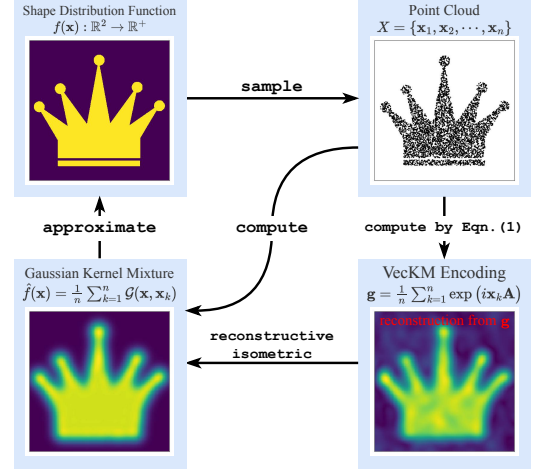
Shape Distribution Function
$f(\mathbf{x}) : \mathbb{R}^2 \to \mathbb{R}^+$

sample

Point Cloud
$X = \{\mathbf{x}_1, \mathbf{x}_2, \cdots, \mathbf{x}_n\}$

approximate

compute

compute by Eqn.(1)

Gaussian Kernel Mixture
$\hat{f}(\mathbf{x}) = \frac{1}{n}\sum_{k=1}^{n} \mathcal{G}(\mathbf{x}, \mathbf{x}_k)$

reconstructive
isometric

VecKM Encoding
$\mathbf{g} = \frac{1}{n}\sum_{k=1}^{n} \exp\left(i\mathbf{x}_k\mathbf{A}\right)$

reconstruction from g